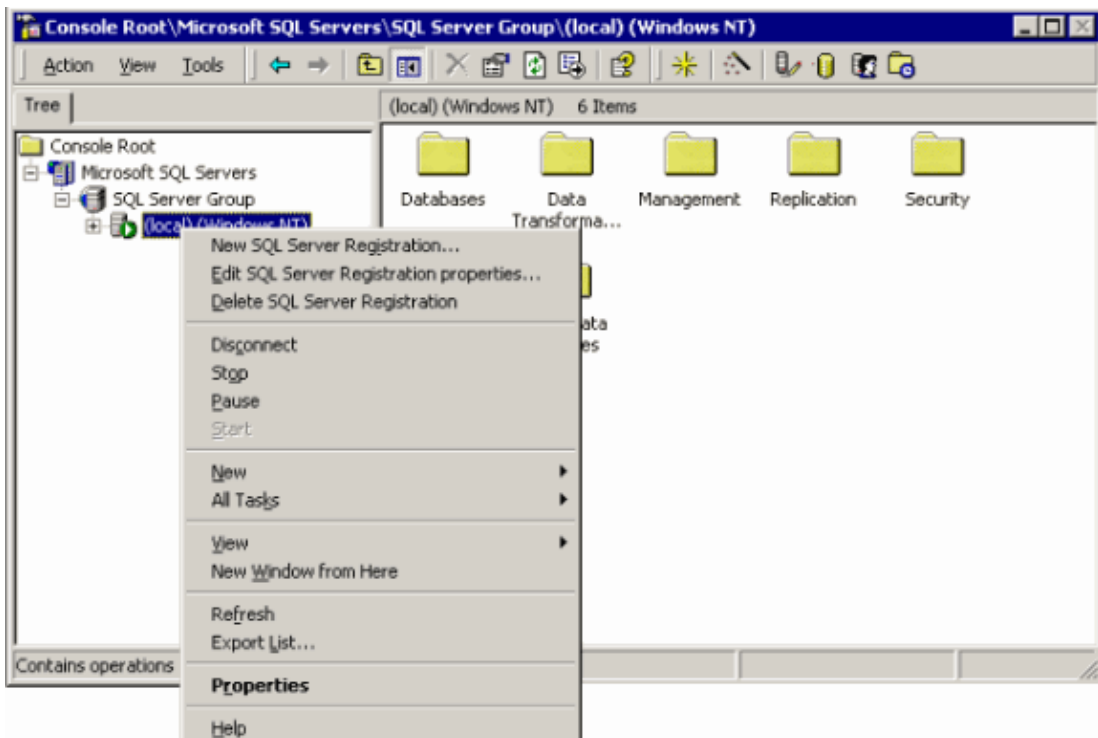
Console Root\Microsoft SQL Servers\SQL Server Group\(local) (Windows NT)

Action View Tools

Tree

(local) (Windows NT) 6 Items

Console Root
Microsoft SQL Servers
SQL Server Group
(local) (Windows NT)

Databases
Data Transforma...
Management
Replication
Security
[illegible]ata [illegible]es

New SQL Server Registration...
Edit SQL Server Registration properties...
Delete SQL Server Registration

Disconnect
Stop
Pause
Start

New
All Tasks

View
New Window from Here

Refresh
Export List...

Properties

Help

Contains operations